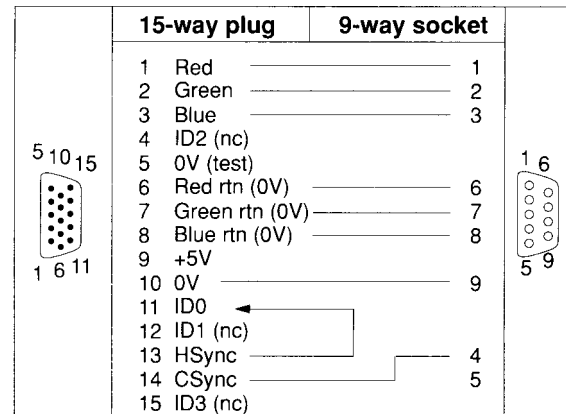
| | 15-way plug | 9-way socket | |
|---|---|---|---|
| 5 10 15 | 1 Red | 1 | 1 6 |
| | 2 Green | 2 | |
| | 3 Blue | 3 | |
| | 4 ID2 (nc) | | |
| | 5 0V (test) | | |
| | 6 Red rtn (0V) | 6 | |
| | 7 Green rtn (0V) | 7 | |
| | 8 Blue rtn (0V) | 8 | |
| | 9 +5V | | |
| 1 6 11 | 10 0V | 9 | 5 9 |
| | 11 ID0 | | |
| | 12 ID1 (nc) | | |
| | 13 HSync | 4 | |
| | 14 CSync | 5 | |
| | 15 ID3 (nc) | | |